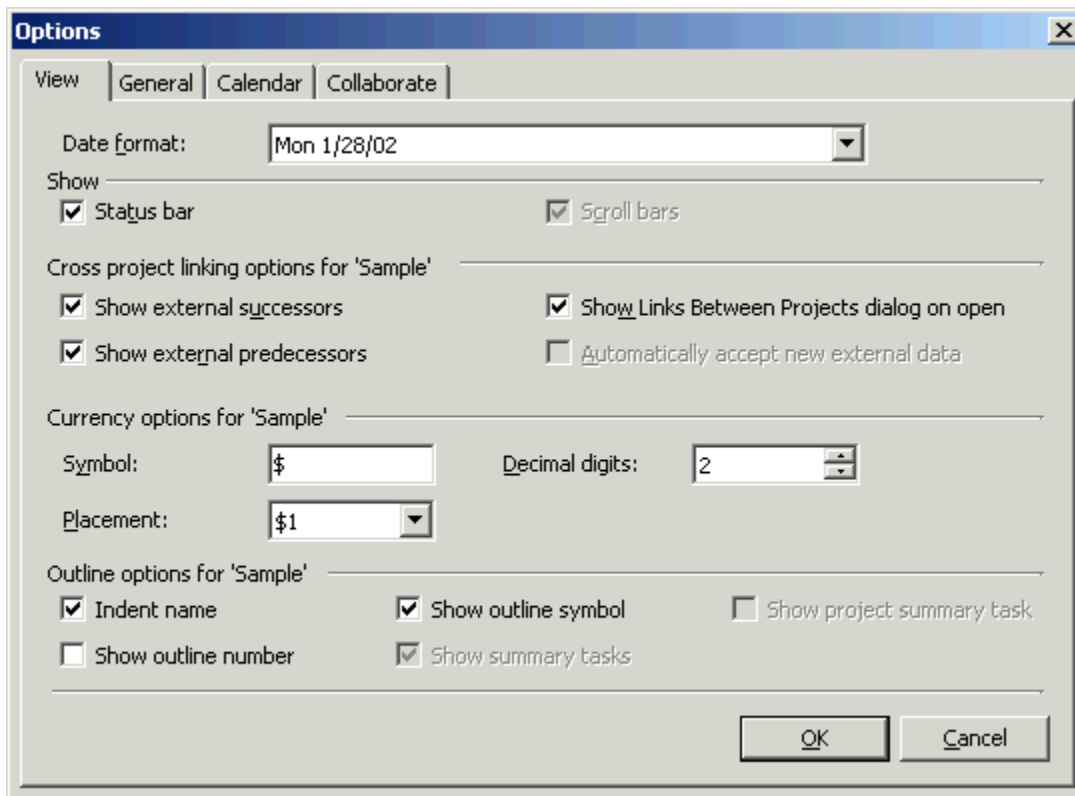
Options

View | General | Calendar | Collaborate

Date format: Mon 1/28/02

Show

Status bar

Scroll bars

Cross project linking options for 'Sample'

Show external successors

Show Links Between Projects dialog on open

Show external predecessors

Automatically accept new external data

Currency options for 'Sample'

Symbol: $

Decimal digits: 2

Placement: $1

Outline options for 'Sample'

Indent name

Show outline symbol

Show project summary task

Show outline number

Show summary tasks

OK

Cancel